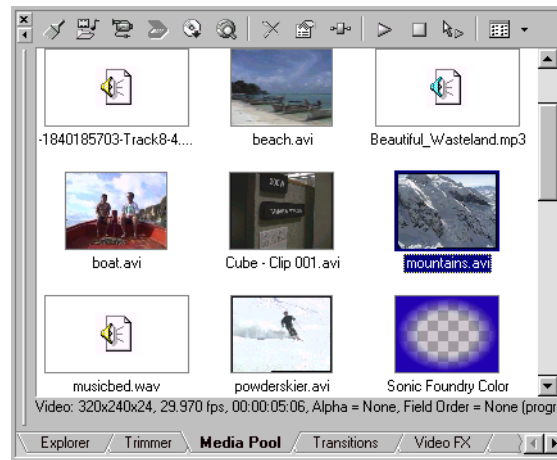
-1840185703-Track8-4....

beach.avi

Beautiful_Wasteland.mp3

boat.avi

Cube - Clip 001.avi

mountains.avi

musicbed.wav

powderskier.avi

Sonic Foundry Color

Video: 320x240x24, 29.970 fps, 00:00:05:06, Alpha = None, Field Order = None (progr

Explorer | Trimmer | Media Pool | Transitions | Video FX